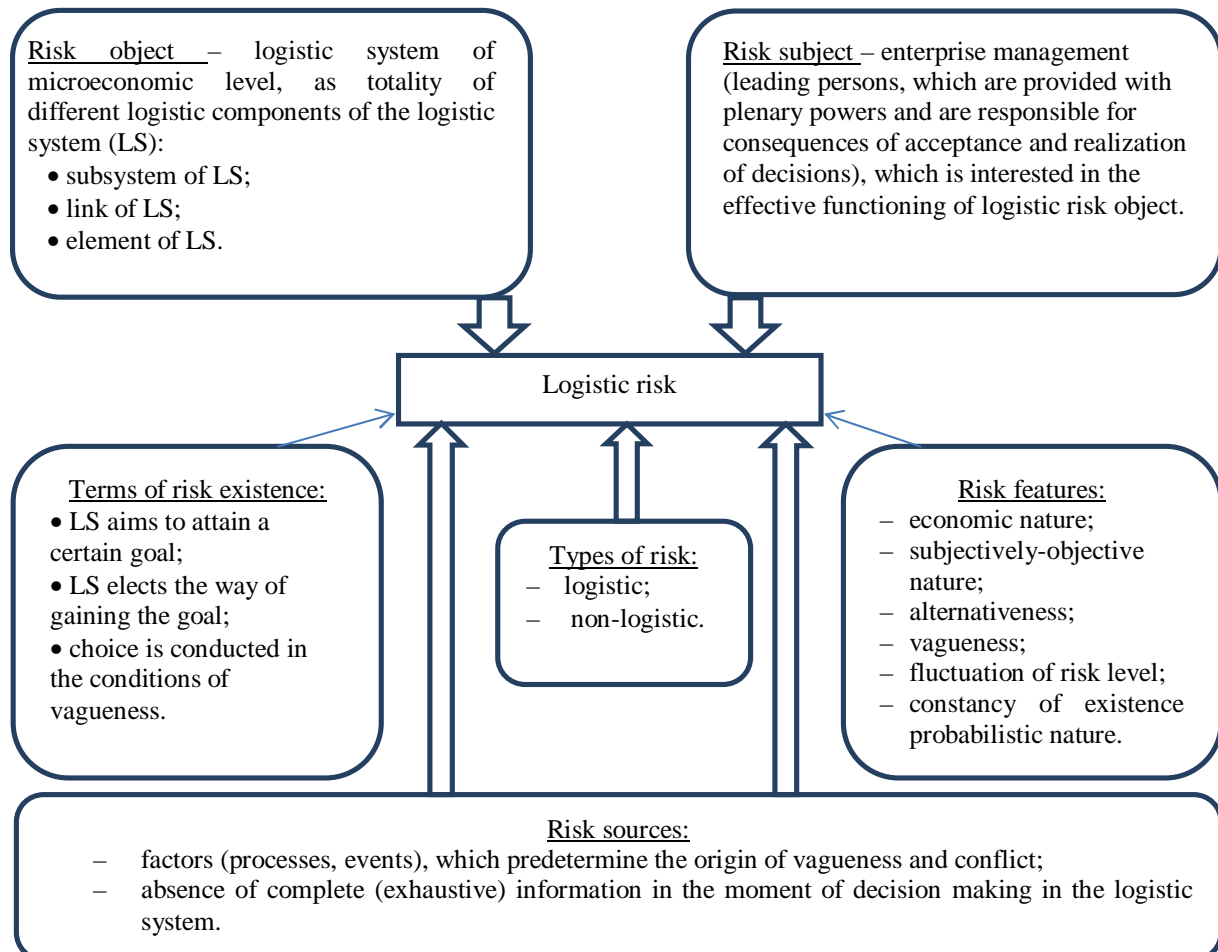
Risk object – logistic system of microeconomic level, as totality of different logistic components of the logistic system (LS):
• subsystem of LS;
• link of LS;
• element of LS.

Risk subject – enterprise management (leading persons, which are provided with plenary powers and are responsible for consequences of acceptance and realization of decisions), which is interested in the effective functioning of logistic risk object.

Logistic risk

Terms of risk existence:
• LS aims to attain a certain goal;
• LS elects the way of gaining the goal;
• choice is conducted in the conditions of vagueness.

Types of risk:
– logistic;
– non-logistic.

Risk features:
– economic nature;
– subjectively-objective nature;
– alternativeness;
– vagueness;
– fluctuation of risk level;
– constancy of existence probabilistic nature.

Risk sources:
– factors (processes, events), which predetermine the origin of vagueness and conflict;
– absence of complete (exhaustive) information in the moment of decision making in the logistic system.